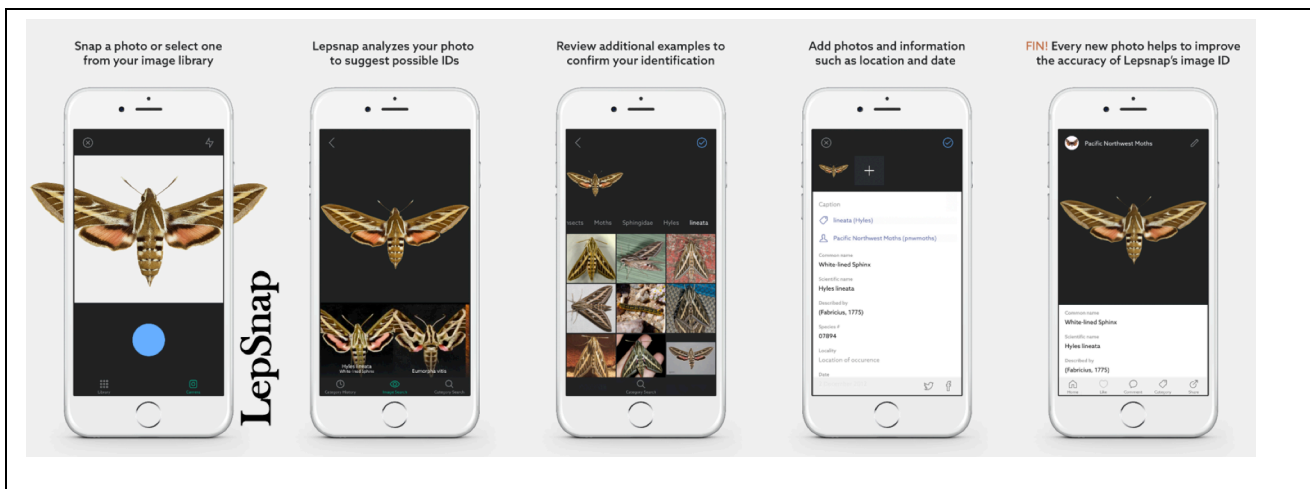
Snap a photo or select one from your image library

Library Camera

LepSnap

Lepsnap analyzes your photo to suggest possible IDs

Hyles lineata
White-lined Sphinx

Eumorpha vitis

Category History Image Search Category Search

Review additional examples to confirm your identification

nsects Moths Sphingidae Hyles lineata

Category Search

Add photos and information such as location and date

Caption

lineata (Hyles)

Pacific Northwest Moths (pnwmoths)

Common name
White-lined Sphinx

Scientific name
Hyles lineata

Described by
(Fabricius, 1775)

Species #
07894

Locality
Location of occurence

Date

FIN! Every new photo helps to improve the accuracy of Lepsnap's image ID

Pacific Northwest Moths

Common name
White-lined Sphinx

Scientific name
Hyles lineata

Described by
(Fabricius, 1775)

Home Like Comment Category Share